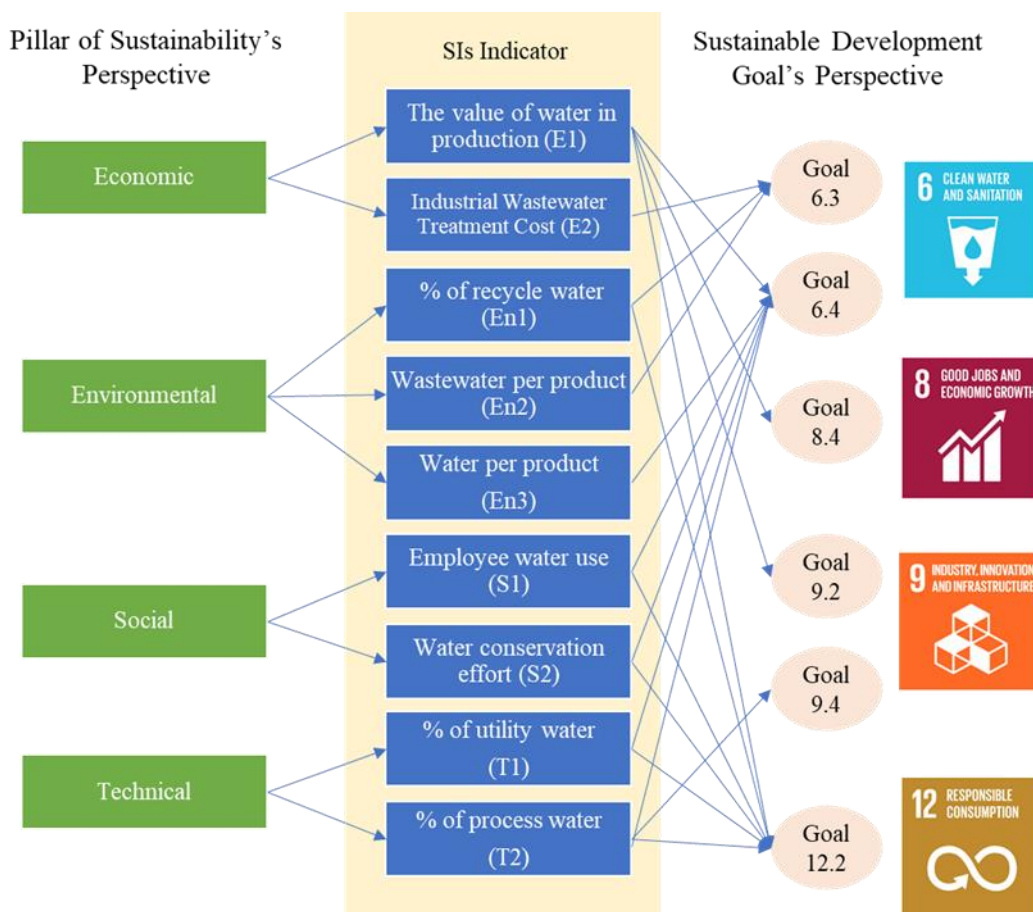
Pillar of Sustainability's Perspective

SIs Indicator

Sustainable Development Goal's Perspective

Economic

Environmental

Social

Technical

The value of water in production (E1)

Industrial Wastewater Treatment Cost (E2)

% of recycle water (En1)

Wastewater per product (En2)

Water per product (En3)

Employee water use (S1)

Water conservation effort (S2)

% of utility water (T1)

% of process water (T2)

Goal 6.3

Goal 6.4

Goal 8.4

Goal 9.2

Goal 9.4

Goal 12.2

6 CLEAN WATER AND SANITATION

8 GOOD JOBS AND ECONOMIC GROWTH

9 INDUSTRY, INNOVATION AND INFRASTRUCTURE

12 RESPONSIBLE CONSUMPTION